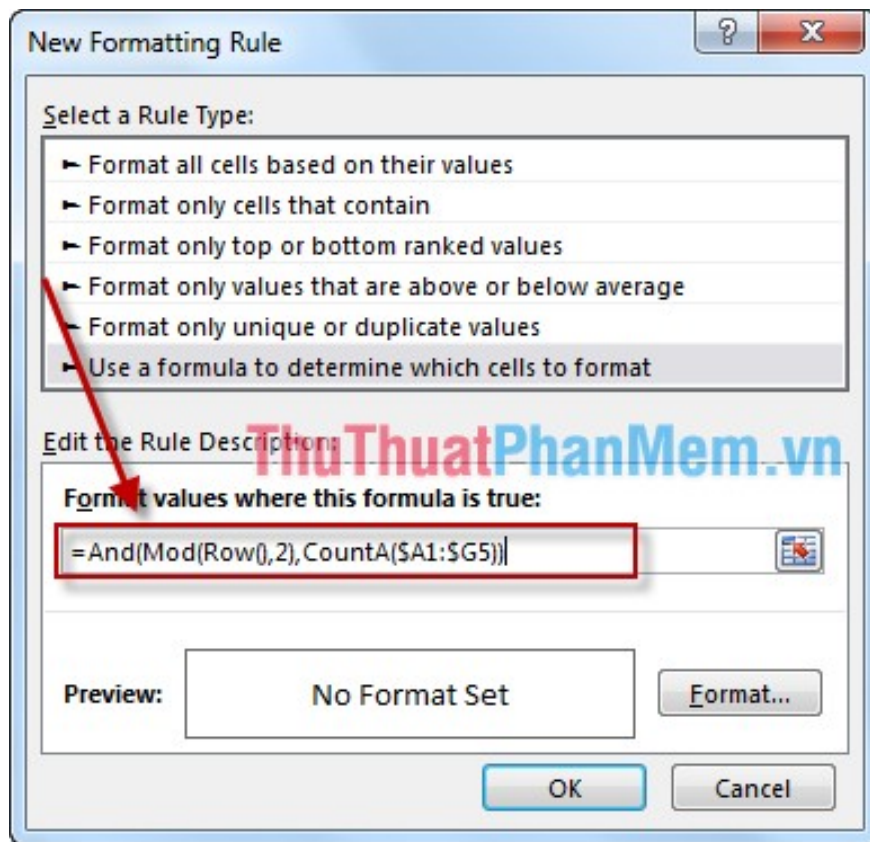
New Formatting Rule

?

X

Select a Rule Type:

► Format all cells based on their values
► Format only cells that contain
► Format only top or bottom ranked values
► Format only values that are above or below average
► Format only unique or duplicate values
► Use a formula to determine which cells to format

Edit the Rule Description:

ThuThuatPhanMem.vn

Format values where this formula is true:

=And(Mod(Row(),2),CountA($A1:$G5))

Preview:

No Format Set

Format...

OK

Cancel